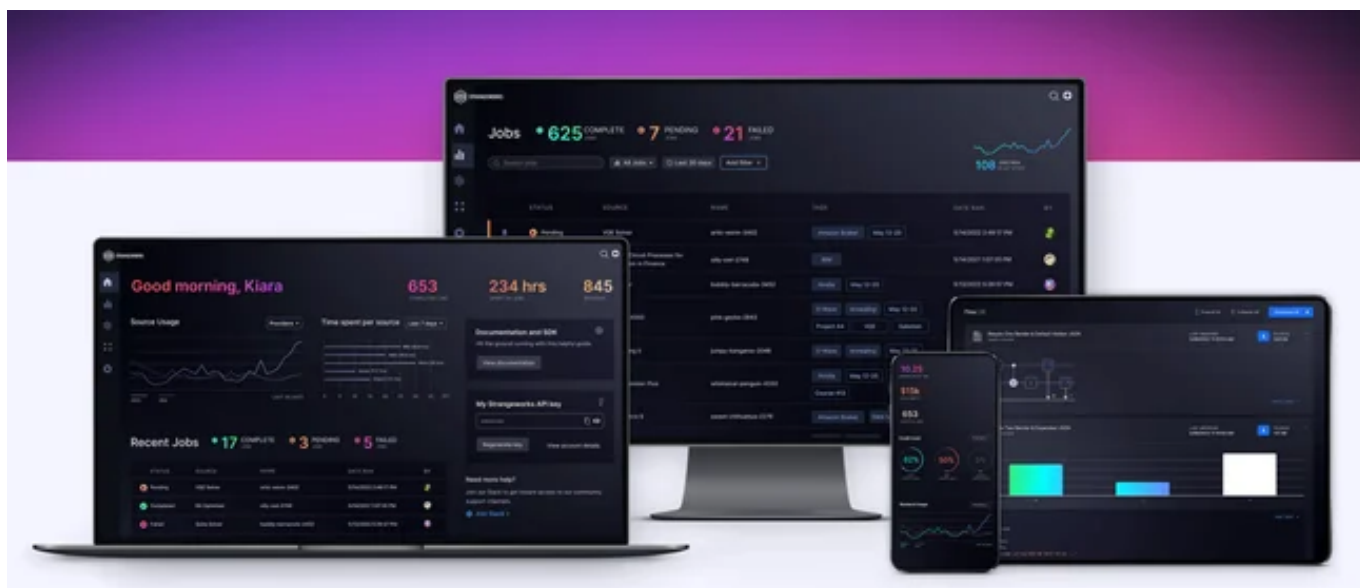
Jobs 625 COMPLETE 7 PENDING 21 FAILED

All Jobs Last 30 days Add filter

STATUS SOURCE NAME TAGS DATE RAN BY

Good morning, Kiara

653

234 hrs

845

Source Usage

Time spent per source

Documentation and SDK

View documentation

My Strangeworks API key

Regenerate key View account details

Recent Jobs 17 COMPLETE 3 PENDING 5 FAILED

STATUS SOURCE NAME DATE RAN BY

Pending

Completed

Failed

Need more help?

Join Slack

10.25

$15k

653

60%

50%